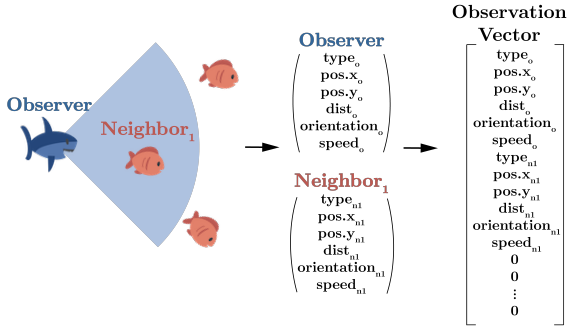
Observer

Neighbor$_1$

Observer
$\begin{pmatrix} \text{type}_o \\ \text{pos.x}_o \\ \text{pos.y}_o \\ \text{dist}_o \\ \text{orientation}_o \\ \text{speed}_o \end{pmatrix}$

Neighbor$_1$
$\begin{pmatrix} \text{type}_{n1} \\ \text{pos.x}_{n1} \\ \text{pos.y}_{n1} \\ \text{dist}_{n1} \\ \text{orientation}_{n1} \\ \text{speed}_{n1} \end{pmatrix}$

Observation Vector
$\begin{bmatrix} \text{type}_o \\ \text{pos.x}_o \\ \text{pos.y}_o \\ \text{dist}_o \\ \text{orientation}_o \\ \text{speed}_o \\ \text{type}_{n1} \\ \text{pos.x}_{n1} \\ \text{pos.y}_{n1} \\ \text{dist}_{n1} \\ \text{orientation}_{n1} \\ \text{speed}_{n1} \\ 0 \\ 0 \\ \vdots \\ 0 \end{bmatrix}$